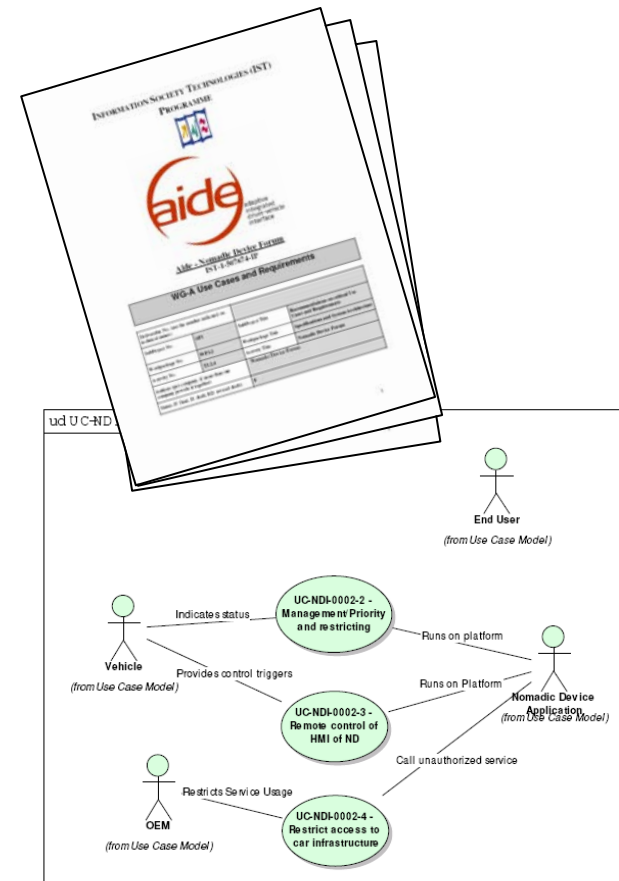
INFORMATION SOCIETY TECHNOLOGIES (IST) PROGRAMME

aide adaptive integrated driver-vehicle interface

Aide - Nomadic Device Forum
IST-1-507674-IP

WG-A Use Cases and Requirements

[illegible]

ud UC-ND

End User
(from Use Case Model)

Vehicle
(from Use Case Model)

Indicates status

Provides control triggers

UC-NDI-0002-2 - Management/Priority and restricting

Runs on platform

Runs on Platform

Nomadic Device Application
(from Use Case Model)

UC-NDI-0002-3 - Remote control of HMI of ND

Call unauthorized service

OEM
(from Use Case Model)

Restricts Service Usage

UC-NDI-0002-4 - Restrict access to car infrastructure